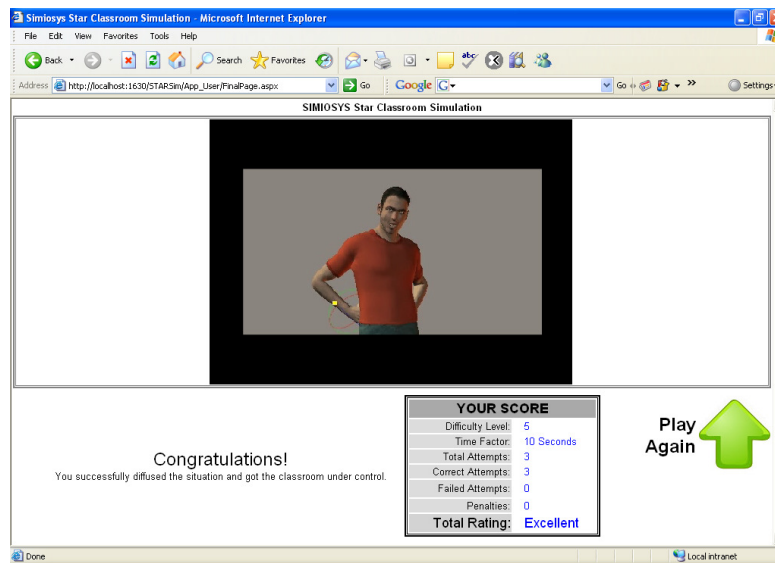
Simiosys Star Classroom Simulation - Microsoft Internet Explorer

File Edit View Favorites Tools Help

Back Search Favorites

Address http://localhost:1630/STARSim/App_User/FinalPage.aspx Go Google G Go Settings

SIMIOSYS Star Classroom Simulation

Congratulations!
You successfully diffused the situation and got the classroom under control.

| YOUR SCORE | |
|---|---|
| Difficulty Level: | 5 |
| Time Factor: | 10 Seconds |
| Total Attempts: | 3 |
| Correct Attempts: | 3 |
| Failed Attempts: | 0 |
| Penalties: | 0 |
| Total Rating: | Excellent |

Play Again

Done Local intranet